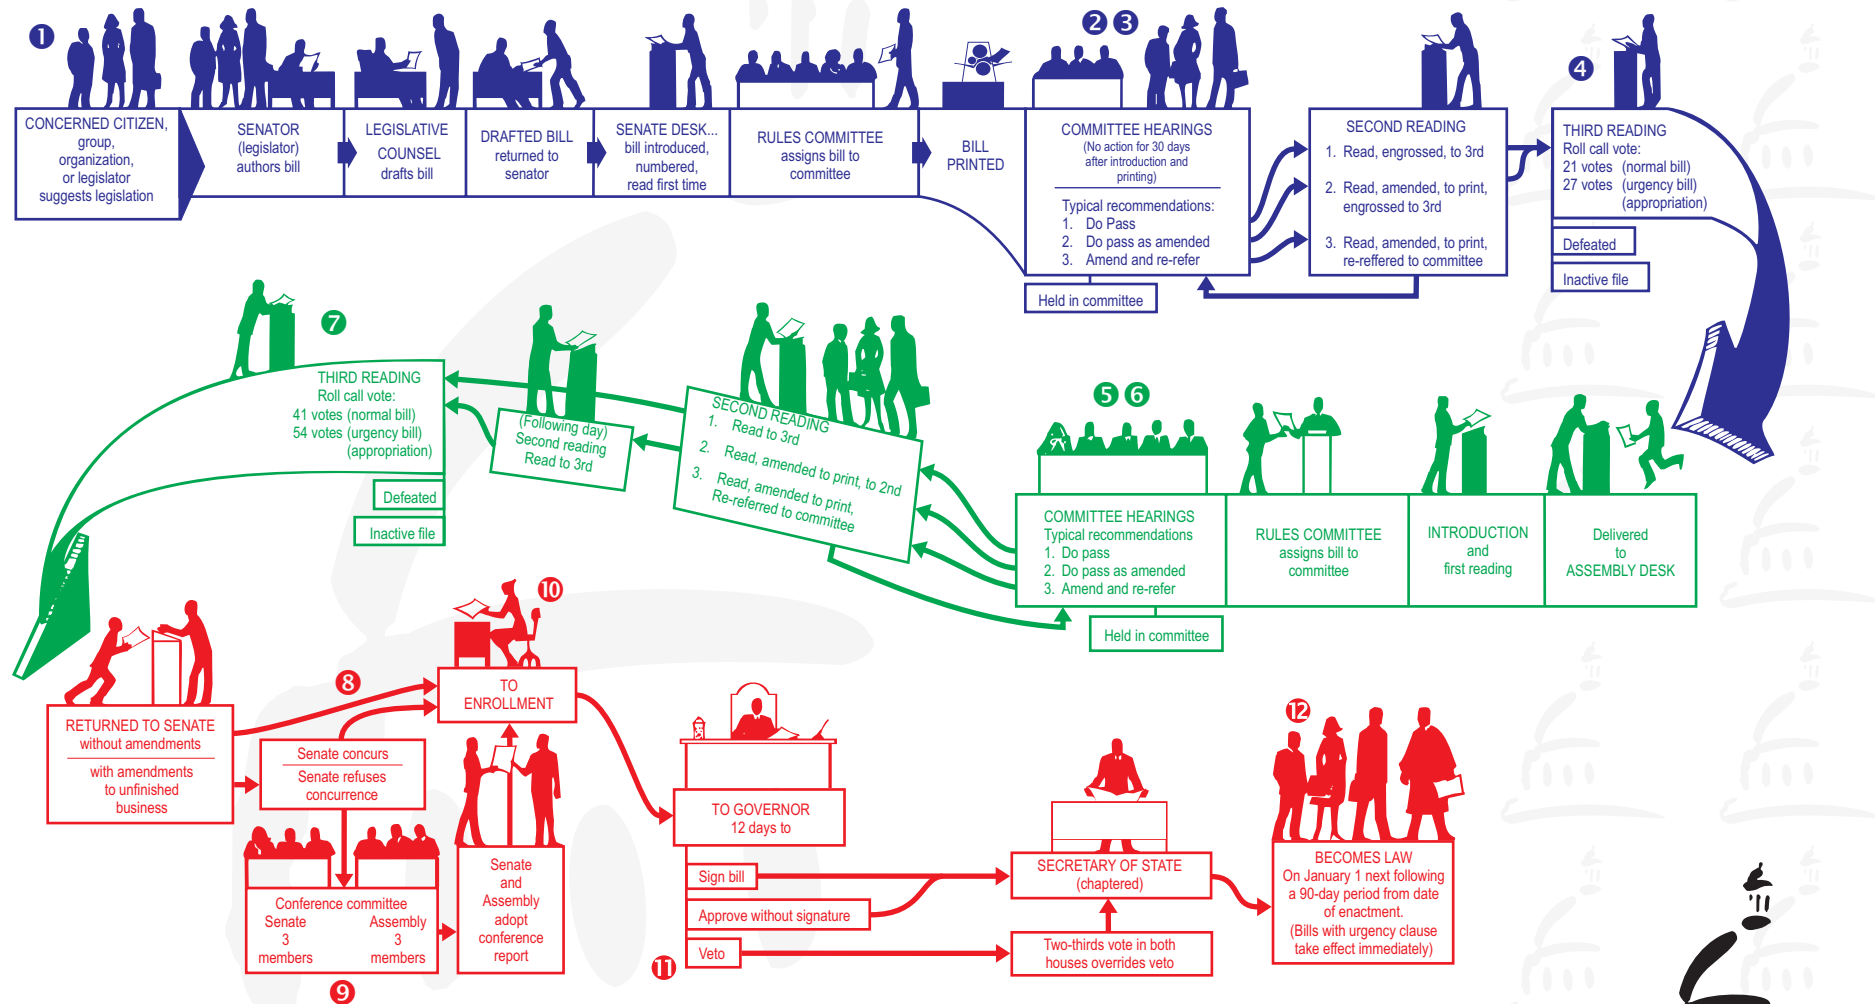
1

CONCERNED CITIZEN, group, organization, or legislator suggests legislation

SENATOR (legislator) authors bill

LEGISLATIVE COUNSEL drafts bill

DRAFTED BILL returned to senator

SENATE DESK... bill introduced, numbered, read first time

RULES COMMITTEE assigns bill to committee

BILL PRINTED

2 3

COMMITTEE HEARINGS (No action for 30 days after introduction and printing)

Typical recommendations:
1. Do Pass
2. Do pass as amended
3. Amend and re-refer

Held in committee

SECOND READING
1. Read, engrossed, to 3rd
2. Read, amended, to print, engrossed to 3rd
3. Read, amended, to print, re-reffered to committee

4

THIRD READING
Roll call vote:
21 votes (normal bill)
27 votes (urgency bill) (appropriation)

Defeated

Inactive file

7

THIRD READING
Roll call vote:
41 votes (normal bill)
54 votes (urgency bill) (appropriation)

Defeated

Inactive file

(Following day) Second reading Read to 3rd

SECOND READING
1. Read to 3rd
2. Read, amended to print, to 2nd
3. Read, amended to print, Re-referred to committee

5 6

COMMITTEE HEARINGS
Typical recommendations
1. Do pass
2. Do pass as amended
3. Amend and re-refer

Held in committee

RULES COMMITTEE assigns bill to committee

INTRODUCTION and first reading

Delivered to ASSEMBLY DESK

8

RETURNED TO SENATE without amendments

with amendments to unfinished business

Senate concurs

Senate refuses concurrence

Conference committee
Senate 3 members
Assembly 3 members

9

10

TO ENROLLMENT

Senate and Assembly adopt conference report

TO GOVERNOR 12 days to

Sign bill

Approve without signature

Veto

11

SECRETARY OF STATE (chaptered)

Two-thirds vote in both houses overrides veto

12

BECOMES LAW
On January 1 next following a 90-day period from date of enactment.
(Bills with urgency clause take effect immediately)